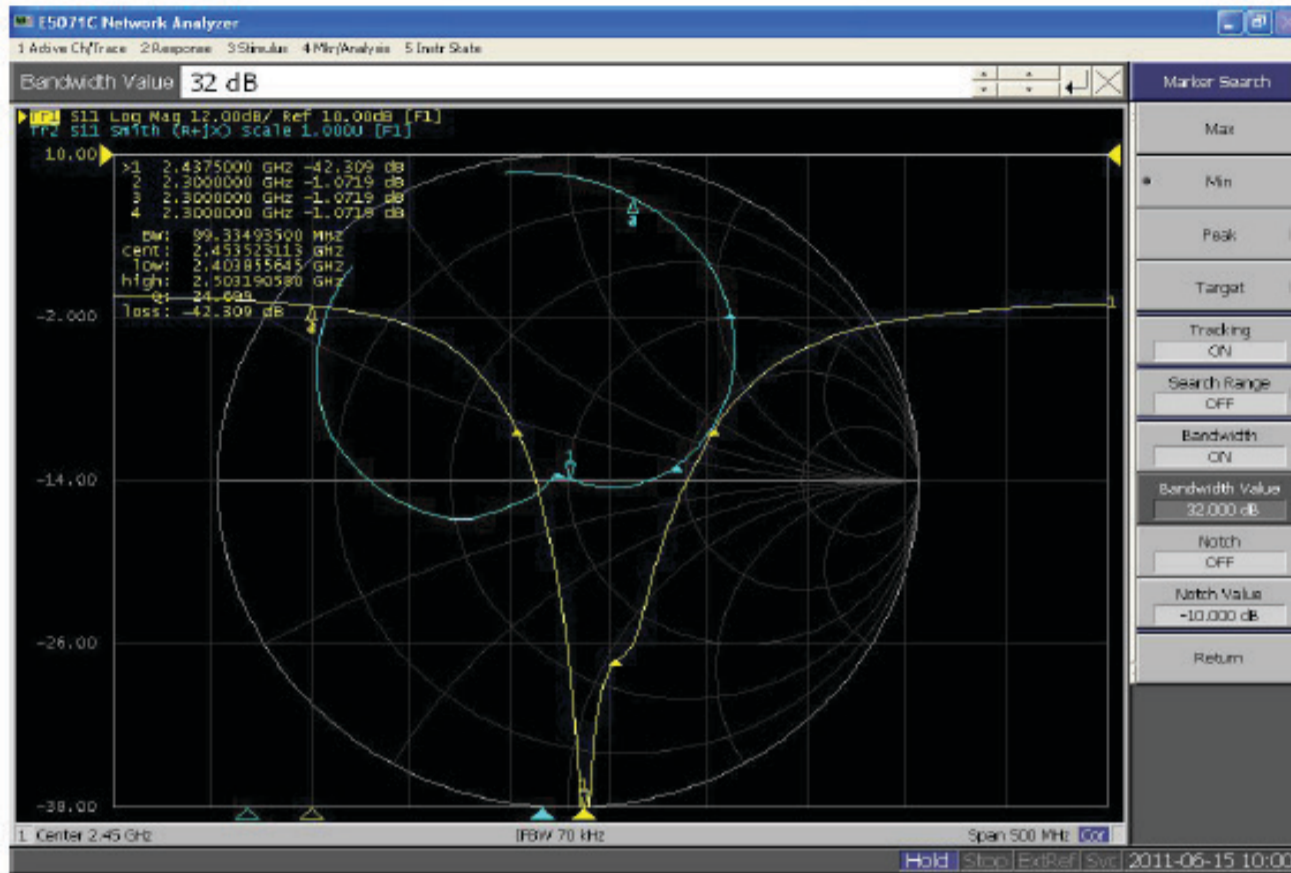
E5071C Network Analyzer

1 Active Ch/Trace 2 Response 3 Stimulus 4 Mkr/Analysis 5 Instr State

Bandwidth Value 32 dB

Marker Search

Tr1 S11 Log Mag 12.00dB/ Ref 10.00dB [F1]
Tr2 S11 Smith (R+jX) Scale 1.000U [F1]

10.00

>1 2.4375000 GHz -42.309 dB
2 2.3000000 GHz -1.0719 dB
3 2.3000000 GHz -1.0719 dB
4 2.3000000 GHz -1.0718 dB

BW: 99.33493500 MHz
cent: 2.453523113 GHz
low: 2.403855645 GHz
high: 2.503190580 GHz
Q: 24.699
loss: -42.309 dB

-2.000

-14.00

-26.00

-38.00

1 Center 2.45 GHz

IFBW 70 kHz

Span 500 MHz Cor

Max

Min

Peak

Target

Tracking
ON

Search Range
OFF

Bandwidth
ON

Bandwidth Value
32.000 dB

Notch
OFF

Notch Value
-10.000 dB

Return

Hold Stop ExtRef Svc 2011-06-15 10:00